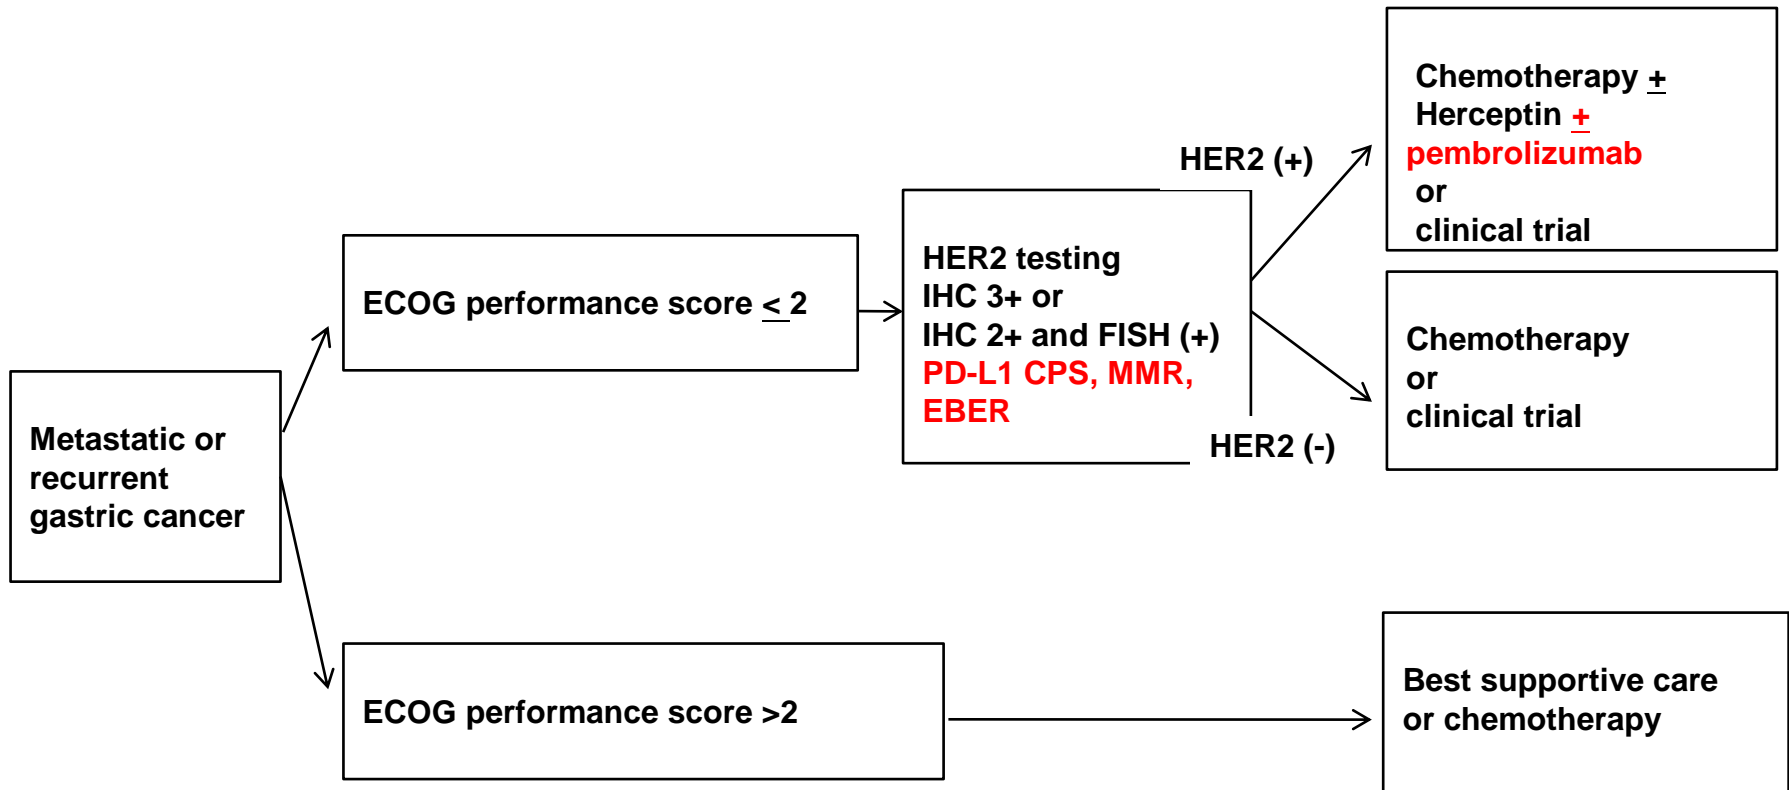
Metastatic or recurrent gastric cancer

ECOG performance score $\leq 2$

HER2 testing
IHC 3+ or
IHC 2+ and FISH (+)
PD-L1 CPS, MMR, EBER

HER2 (+)

Chemotherapy $\pm$
Herceptin $\pm$
pembrolizumab
or
clinical trial

HER2 (-)

Chemotherapy
or
clinical trial

ECOG performance score >2

Best supportive care or chemotherapy